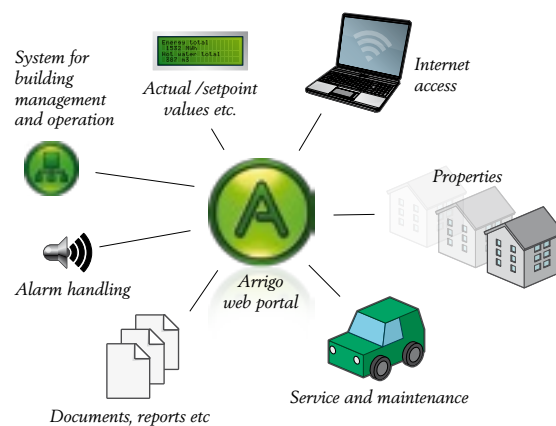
System for building management and operation

Energy total
1552 MWh
Hot water total
387 m3

Actual /setpoint values etc.

Internet access

Properties

Alarm handling

A

Arrigo web portal

Documents, reports etc

Service and maintenance